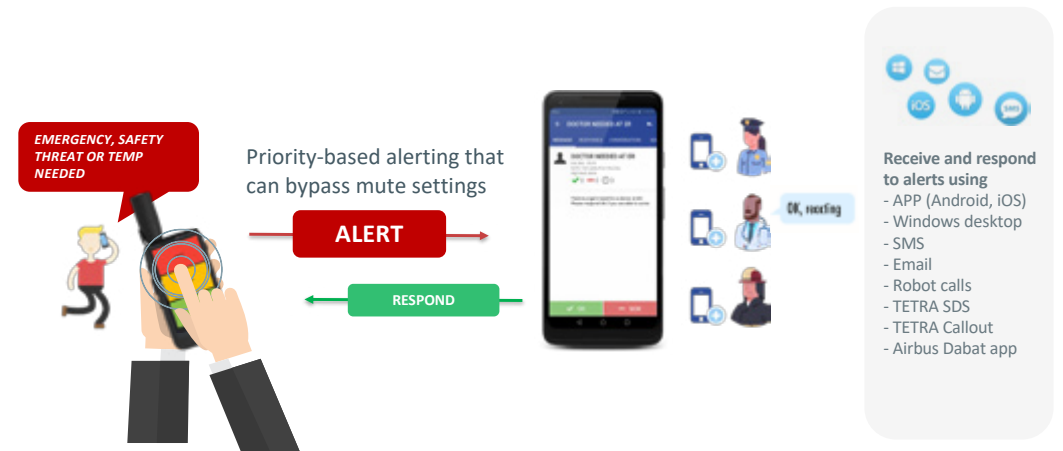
EMERGENCY, SAFETY THREAT OR TEMP NEEDED

Priority-based alerting that can bypass mute settings

ALERT

RESPOND

DOCTOR NEEDED AT ER

OK, reacting

iOS

SMS

Receive and respond to alerts using
- APP (Android, iOS)
- Windows desktop
- SMS
- Email
- Robot calls
- TETRA SDS
- TETRA Callout
- Airbus Dabat app